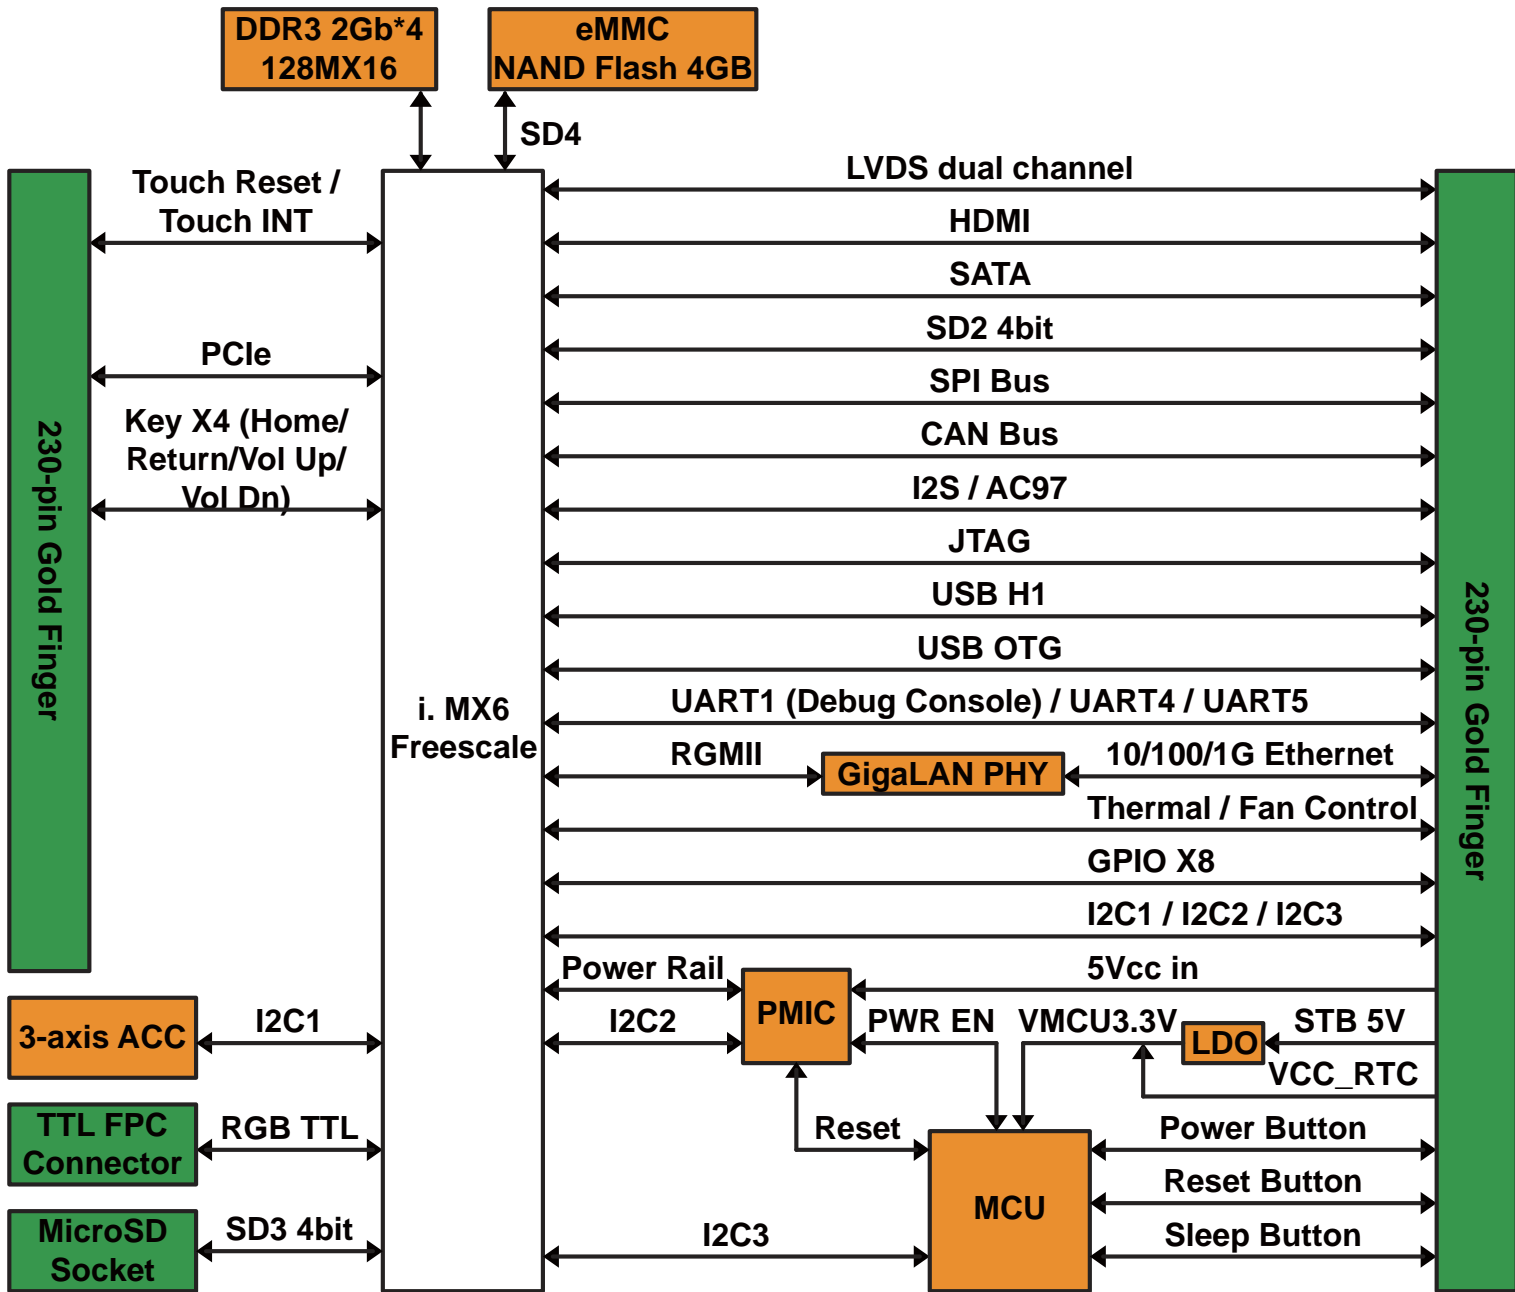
DDR3 2Gb*4
128MX16

eMMC
NAND Flash 4GB

SD4

230-pin Gold Finger

Touch Reset /
Touch INT

PCIe

Key X4 (Home/
Return/Vol Up/
Vol Dn)

i. MX6
Freescale

LVDS dual channel

HDMI

SATA

SD2 4bit

SPI Bus

CAN Bus

I2S / AC97

JTAG

USB H1

USB OTG

UART1 (Debug Console) / UART4 / UART5

RGMII

GigaLAN PHY

10/100/1G Ethernet

Thermal / Fan Control

GPIO X8

I2C1 / I2C2 / I2C3

230-pin Gold Finger

3-axis ACC

I2C1

TTL FPC
Connector

RGB TTL

MicroSD
Socket

SD3 4bit

Power Rail

I2C2

PMIC

5Vcc in

PWR EN

VMCU3.3V

LDO

STB 5V

VCC_RTC

Reset

MCU

Power Button

Reset Button

Sleep Button

I2C3